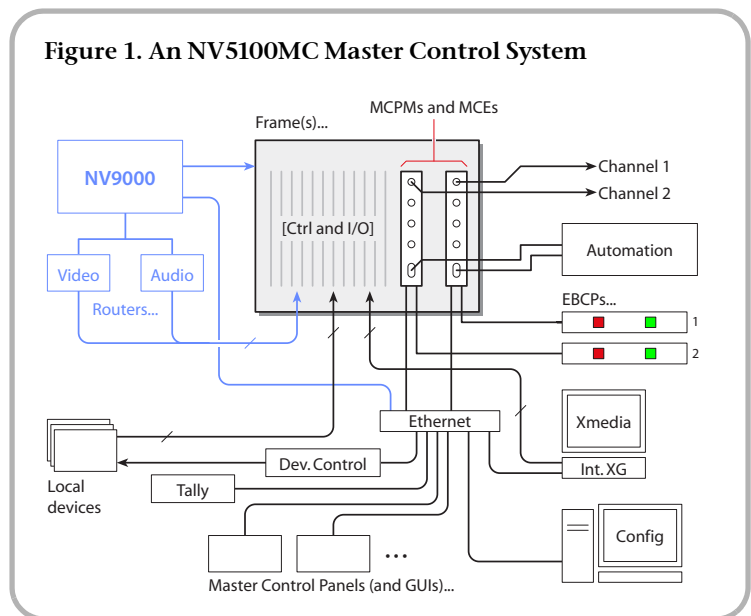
Figure 1. An NV5100MC Master Control System

MCPMs and MCEs

Frame(s)...

NV9000

[Ctrl and I/O]

Channel 1

Channel 2

Automation

Video

Audio

Routers...

EBCPs...

1

2

Xmedia

Ethernet

Int. XG

Dev. Control

Local devices

Tally

Config

...

Master Control Panels (and GUIs)...